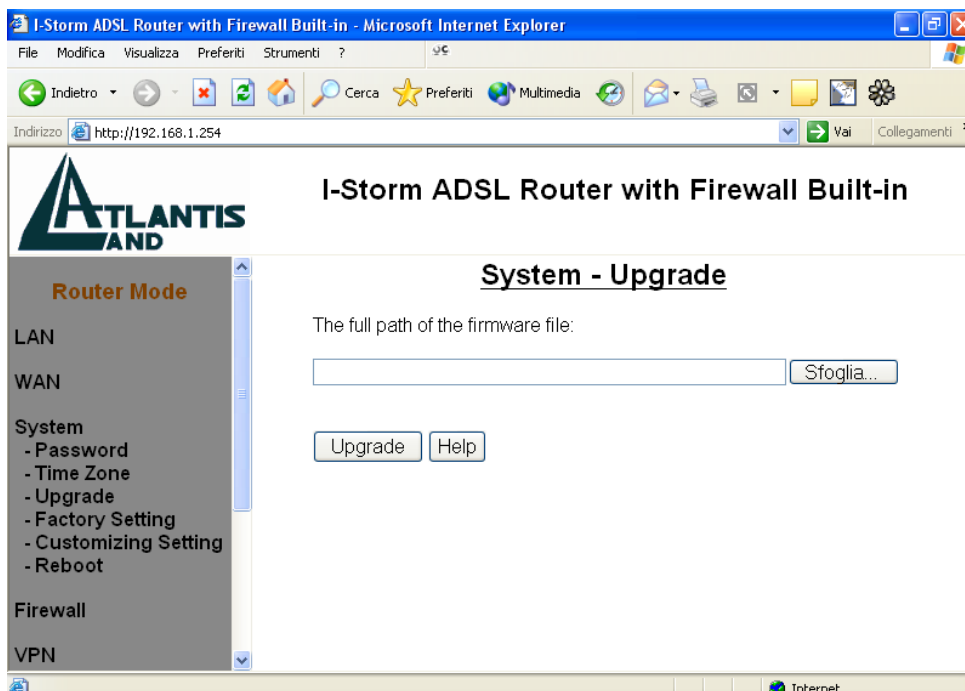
I-Storm ADSL Router with Firewall Built-in - Microsoft Internet Explorer

File Modifica Visualizza Preferiti Strumenti ?

Indietro Cerca Preferiti Multimedia

Indirizzo http://192.168.1.254 Vai Collegamenti

ATLANTIS AND

I-Storm ADSL Router with Firewall Built-in

Router Mode

LAN

WAN

System
- Password
- Time Zone
- Upgrade
- Factory Setting
- Customizing Setting
- Reboot

Firewall

VPN

System - Upgrade

The full path of the firmware file:

Sfoglia...

Upgrade Help

Internet